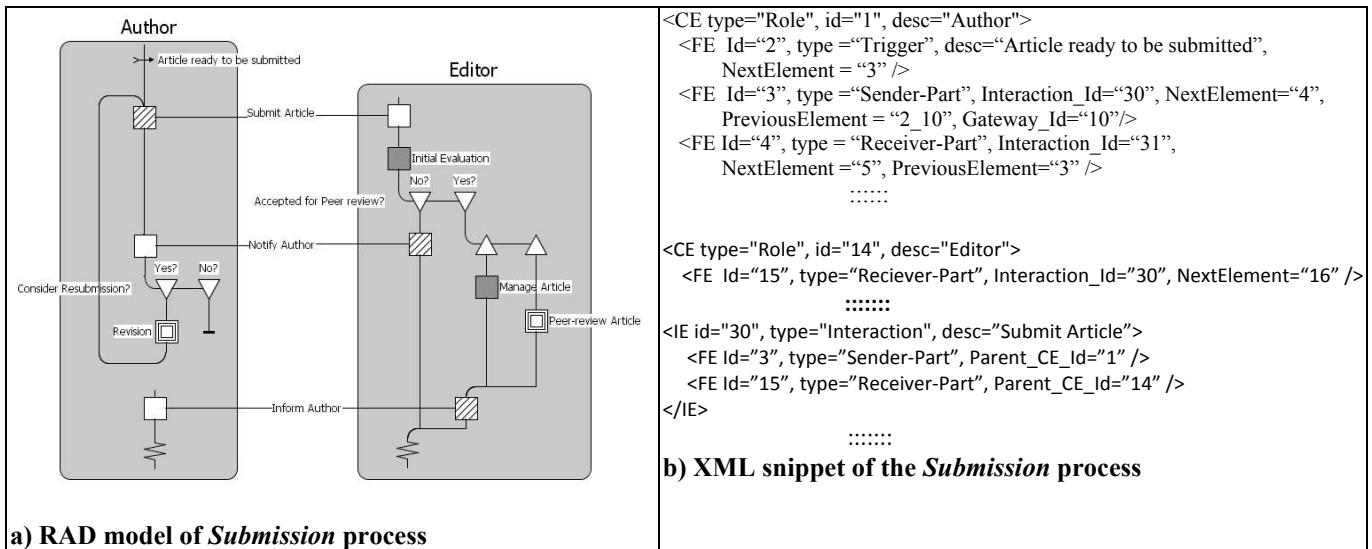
Author

Article ready to be submitted

Editor

Submit Article

Initial Evaluation

No?

Yes?

Accepted for Peer review?

Notify Author

Yes?

No?

Consider Resubmission?

Manage Article

Revision

Peer-review Article

Inform Author

a) RAD model of *Submission* process

<CE type="Role", id="1", desc="Author">
<FE Id="2", type ="Trigger", desc="Article ready to be submitted", NextElement = "3" />
<FE Id="3", type ="Sender-Part", Interaction_Id="30", NextElement="4", PreviousElement = "2_10", Gateway_Id="10"/>
<FE Id="4", type = "Receiver-Part", Interaction_Id="31", NextElement ="5", PreviousElement="3" />
::::::

<CE type="Role", id="14", desc="Editor">
<FE Id="15", type="Reciever-Part", Interaction_Id="30", NextElement="16" />
:::::::
<IE id="30", type="Interaction", desc="Submit Article">
<FE Id="3", type="Sender-Part", Parent_CE_Id="1" />
<FE Id="15", type="Receiver-Part", Parent_CE_Id="14" />
</IE>
:::::::
b) XML snippet of the *Submission* process